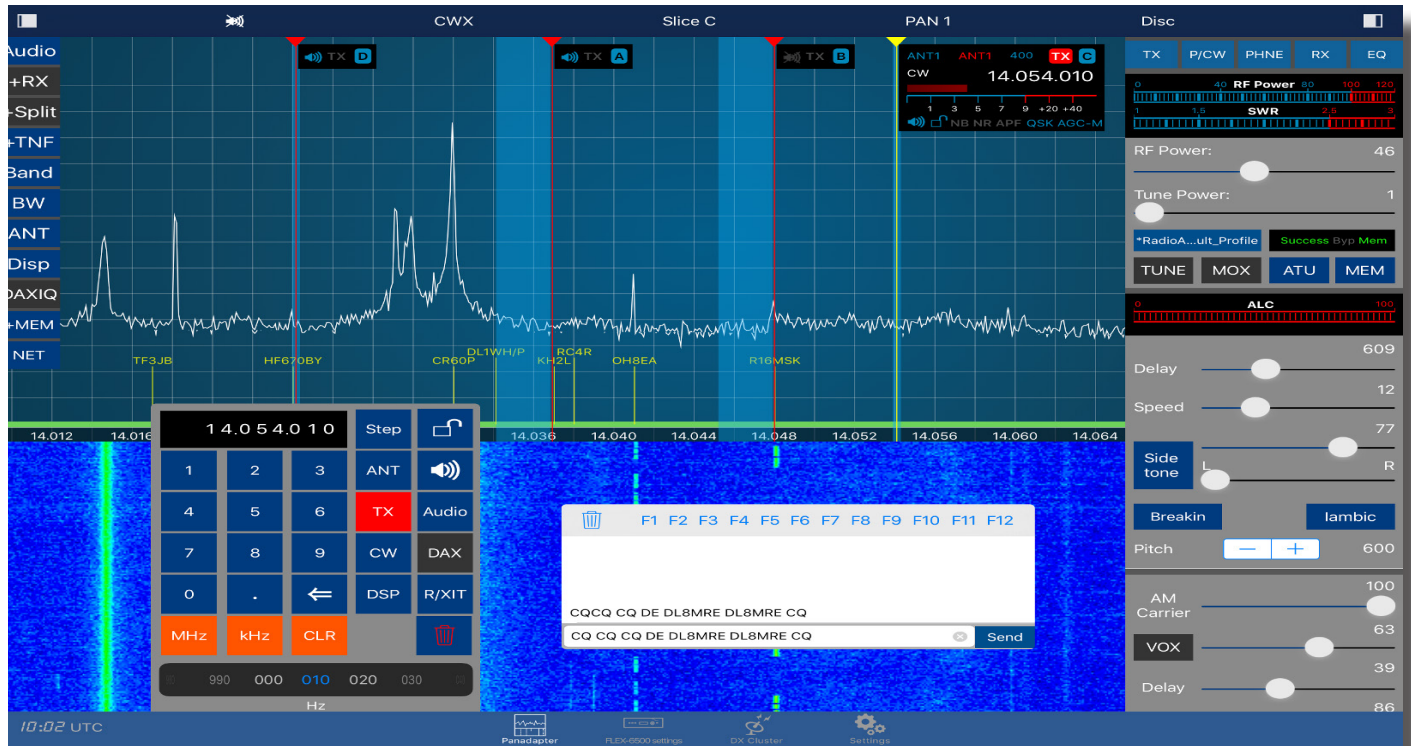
CWX Slice C PAN 1 Disc

Audio
+RX
+Split
+TNF
Band
BW
ANT
Disp
DAXIQ
+MEM
NET

TX D
TX A
TX B

ANT1 ANT1 400 TX C
CW 14.054.010
1 3 5 7 9 +20 +40
NB NR APF QSK AGC-M

TF3JB HF670BY CR60P DL1WH/P KH2L RC4R OH8EA R16MSK

14.012 14.016 14.036 14.040 14.044 14.048 14.052 14.056 14.060 14.064

14.054.010
Step
1 2 3 ANT
4 5 6 TX Audio
7 8 9 CW DAX
0 . ⇐ DSP R/XIT
MHz kHz CLR
990 000 010 020 030
Hz

F1 F2 F3 F4 F5 F6 F7 F8 F9 F10 F11 F12
CQCQ CQ DE DL8MRE DL8MRE CQ
CQ CQ CQ DE DL8MRE DL8MRE CQ
Send

TX P/CW PHNE RX EQ
0 40 RF Power 80 100 120
1 1.5 SWR 2.5 3
RF Power: 46
Tune Power: 1
*RadioA...ult_Profile
Success Byp Mem
TUNE MOX ATU MEM
0 ALC 100
609
Delay
12
Speed
77
Side tone
L R
Breakin
Iambic
Pitch − + 600
100
AM Carrier
63
VOX
39
Delay
86

10:02 UTC
Panadapter
FLEX-6500 settings
DX Cluster
Settings